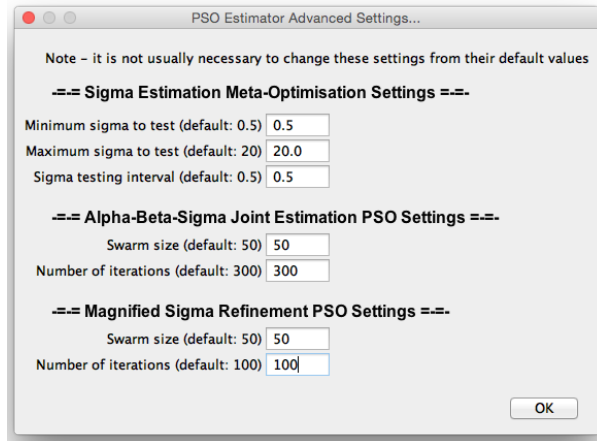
PSO Estimator Advanced Settings...

Note - it is not usually necessary to change these settings from their default values

-=-= Sigma Estimation Meta-Optimisation Settings =-=-

Minimum sigma to test (default: 0.5) 0.5

Maximum sigma to test (default: 20) 20.0

Sigma testing interval (default: 0.5) 0.5

-=-= Alpha-Beta-Sigma Joint Estimation PSO Settings =-=-

Swarm size (default: 50) 50

Number of iterations (default: 300) 300

-=-= Magnified Sigma Refinement PSO Settings =-=-

Swarm size (default: 50) 50

Number of iterations (default: 100) 100

OK